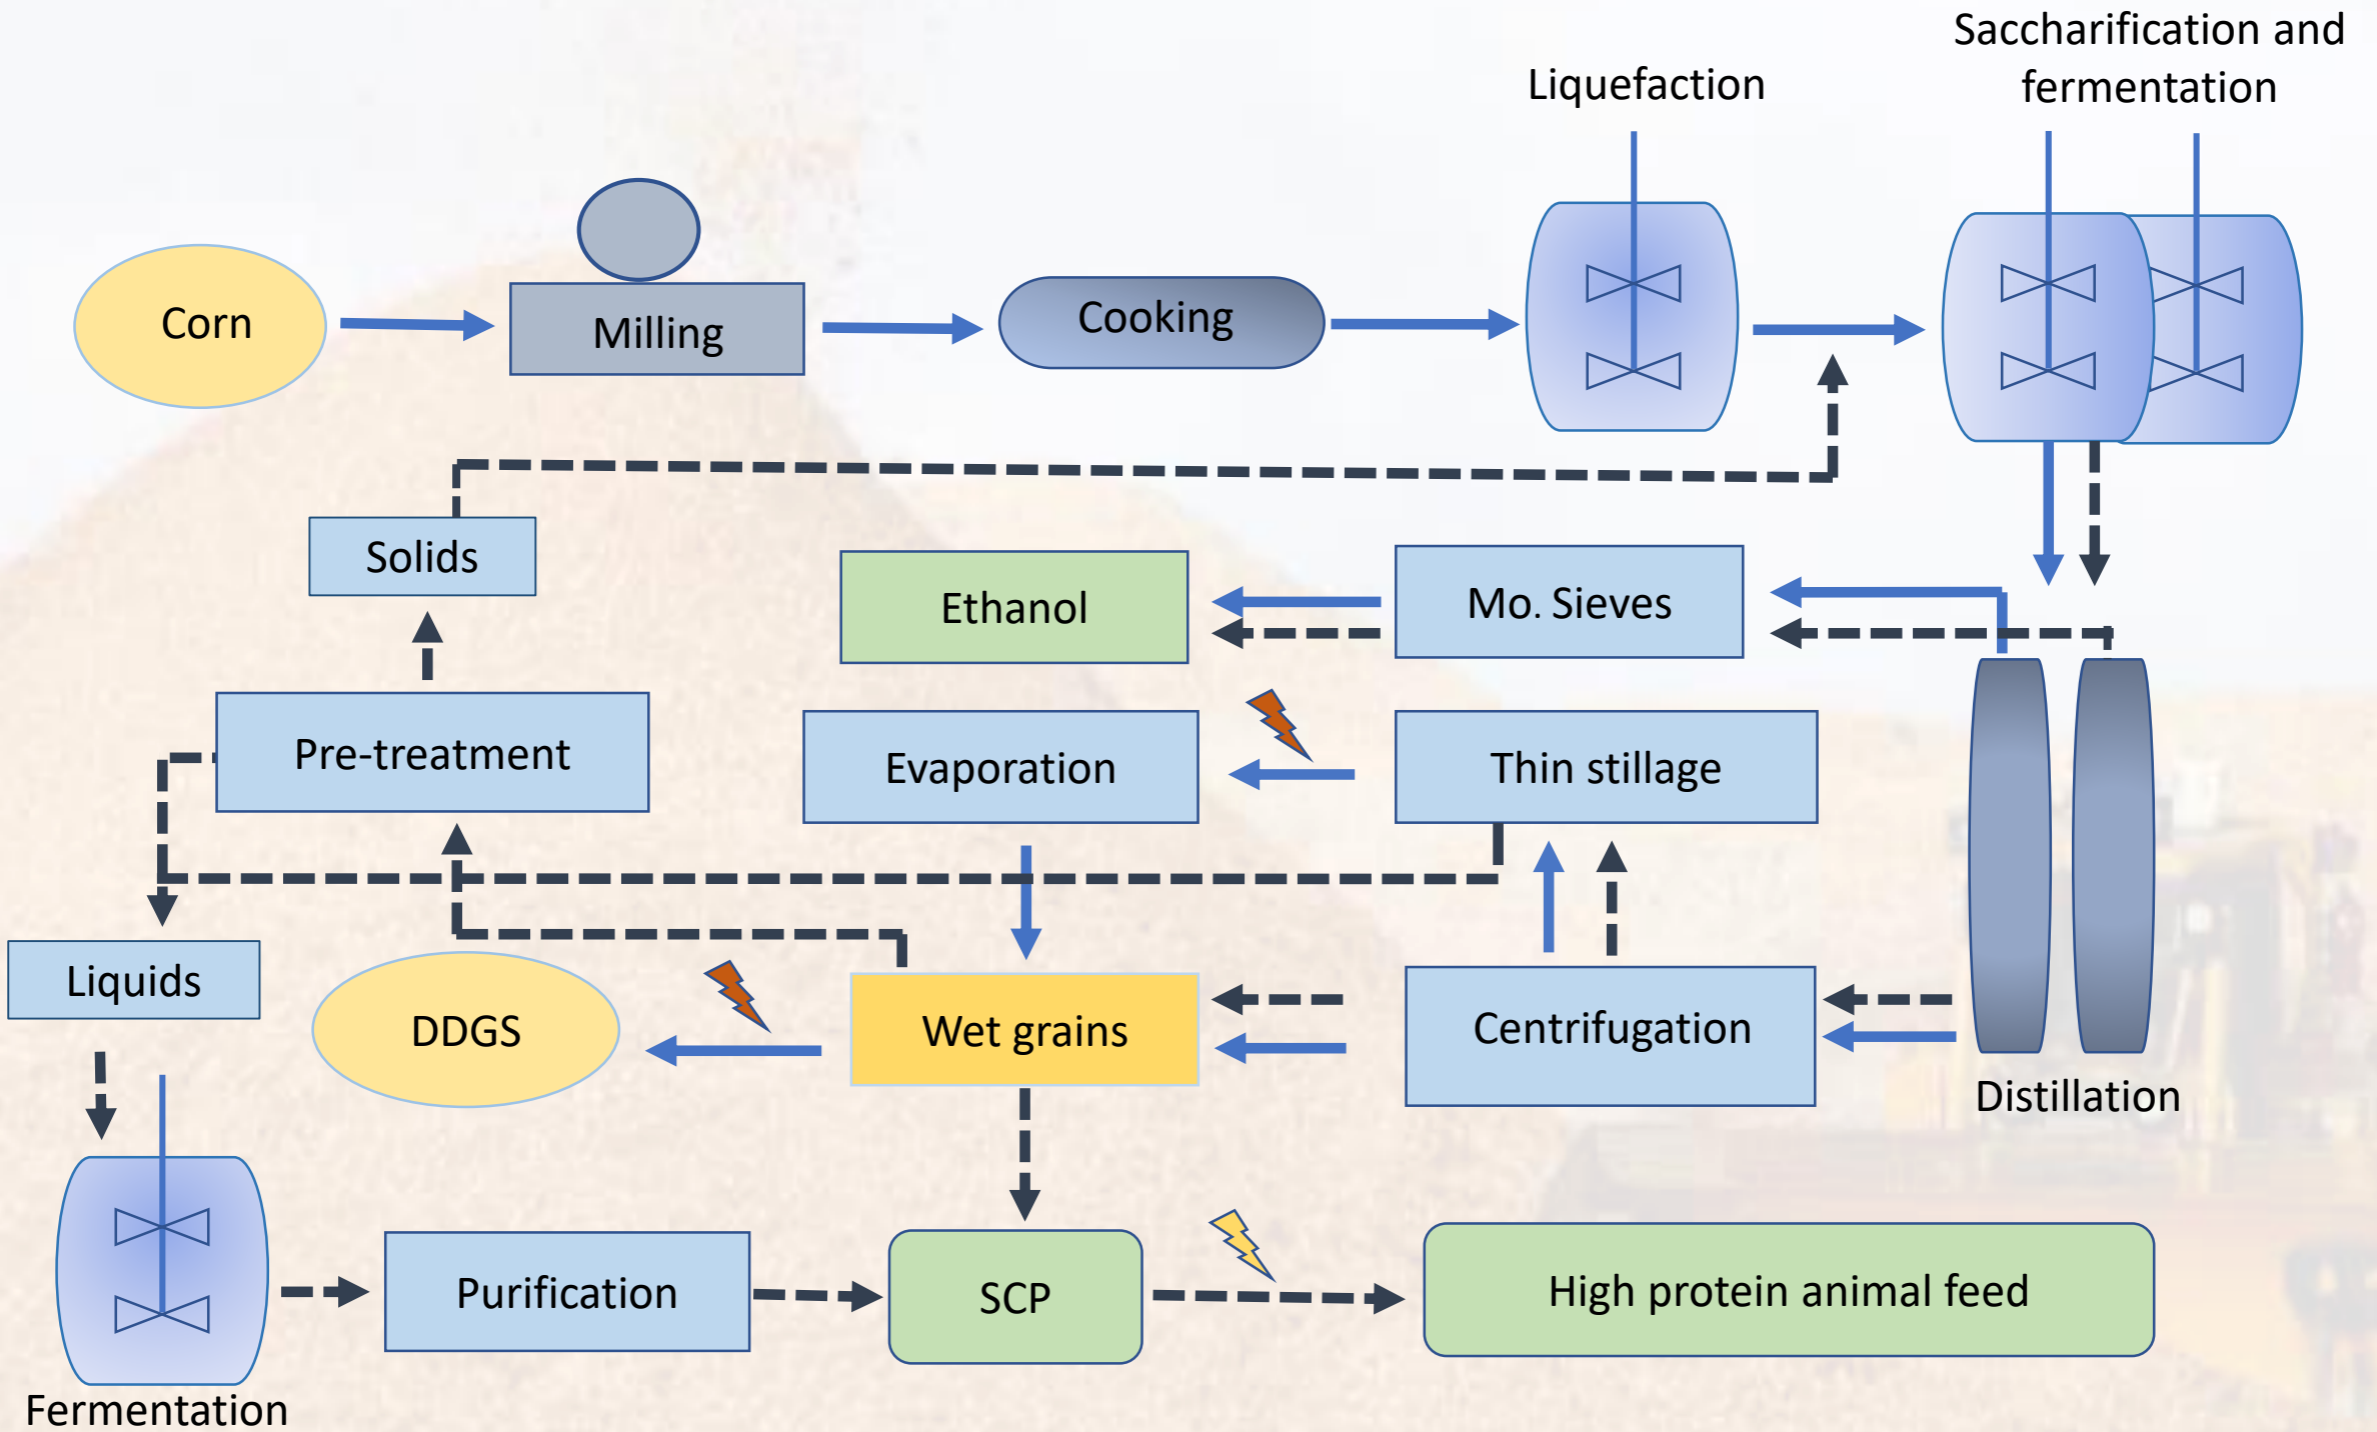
Saccharification and fermentation

Liquefaction

Corn

Milling

Cooking

Solids

Ethanol

Mo. Sieves

Pre-treatment

Evaporation

Thin stillage

Liquids

DDGS

Wet grains

Centrifugation

Distillation

Purification

SCP

High protein animal feed

Fermentation